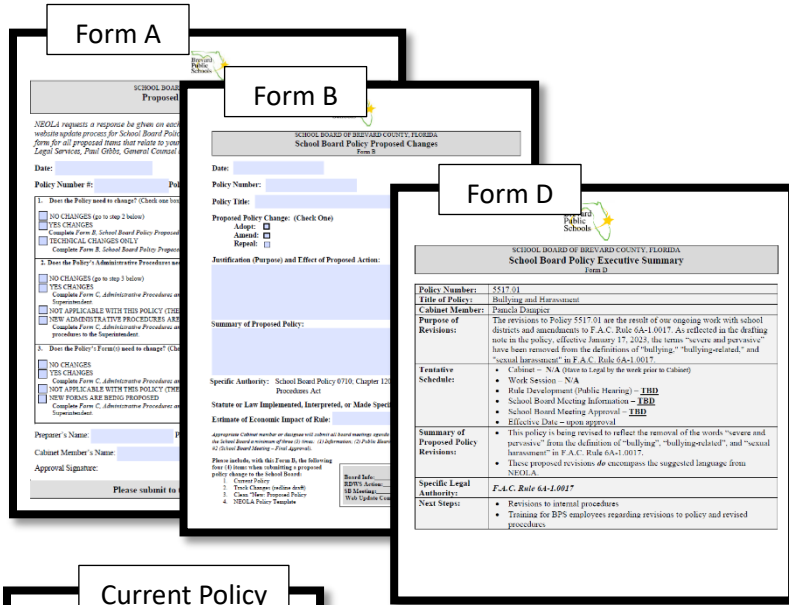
Form A

Brevard Public Schools

SCHOOL BOARD
Proposed

NEOLA requests a response be given on each website update process for School Board Policy form for all proposed items that relate to your Legal Services, Paul Gibbs, General Counsel

Date:

Policy Number #:

1. Does the Policy need to change? (Check one box)

NO CHANGES (go to step 2 below)
YES CHANGES
Complete Form B, School Board Policy Proposed
TECHNICAL CHANGES ONLY
Complete Form B, School Board Policy Propose

2. Does the Policy's Administrative Procedures need

NO CHANGES (go to step 3 below)
YES CHANGES
Complete Form C, Administrative Procedures an Superintendent
NOT APPLICABLE WITH THIS POLICY (THE
NEW ADMINISTRATIVE PROCEDURES ARE
Complete Form C, Administrative Procedures an procedures to the Superintendent

3. Does the Policy's Form(s) need to change? (Che

NO CHANGES
YES CHANGES
Complete Form C, Administrative Procedures an
NOT APPLICABLE WITH THIS POLICY (THE
NEW FORMS ARE BEING PROPOSED
Complete Form C, Administrative Procedures an

Preparer's Name:

Cabinet Member's Name:

Approval Signature:

Please submit to

Form B

SCHOOL BOARD OF BREVARD COUNTY, FLORIDA
School Board Policy Proposed Changes
Form B

Date:

Policy Number:

Policy Title:

Proposed Policy Change: (Check One)
Adopt:
Amend:
Repeal:

Justification (Purpose) and Effect of Proposed Action:

Summary of Proposed Policy:

Specific Authority: School Board Policy 0710, Chapter 120 Procedures Act

Statute or Law Implemented, Interpreted, or Made Specific

Estimate of Economic Impact of Rule:

Appropriate Cabinet member or designee will submit all board meetings agenda the School Board a minimum of three (3) times: (1) Information; (2) Public Hearing (3) School Board Meeting – Final Approval.

Please include, with this Form B, the following four (4) items when submitting a proposed policy change to the School Board:
1. Current Policy
2. Track Changes (redline draft)
3. Clean "New" Proposed Policy
4. NEOLA Policy Template

Board Info:
RDWS Action:
SB Meeting:
Web Update Com

Form D

Brevard Public Schools

SCHOOL BOARD OF BREVARD COUNTY, FLORIDA
School Board Policy Executive Summary
Form D

| Policy Number: | 5517.01 |
|---|---|
| Title of Policy: | Bullying and Harassment |
| Cabinet Member: | Pamela Dumpser |
| Purpose of Revisions: | The revisions to Policy 5517.01 are the result of our ongoing work with school districts and amendments to F.A.C. Rule 6A-1.0017. As reflected in the drafting note in the policy, effective January 17, 2023, the terms "severe and pervasive" have been removed from the definitions of "bullying," "bullying-related," and "sexual harassment" in F.A.C. Rule 6A-1.0017. |
| Tentative Schedule: | • Cabinet – N/A (Have to Legal by the week prior to Cabinet) • Work Session – N/A • Rule Development (Public Hearing) – TBD • School Board Meeting Information – TBD • School Board Meeting Approval – TBD • Effective Date – upon approval |
| Summary of Proposed Policy Revisions: | • This policy is being revised to reflect the removal of the words "severe and pervasive" from the definition of "bullying", "bullying-related", and "sexual harassment" in F.A.C. Rule 6A-1.0017. • These proposed revisions do encompass the suggested language from NEOLA. |
| Specific Legal Authority: | F.A.C. Rule 6A-1.0017 |
| Next Steps: | • Revisions to internal procedures • Training for BPS employees regarding revisions to policy and revised procedures |

Current Policy